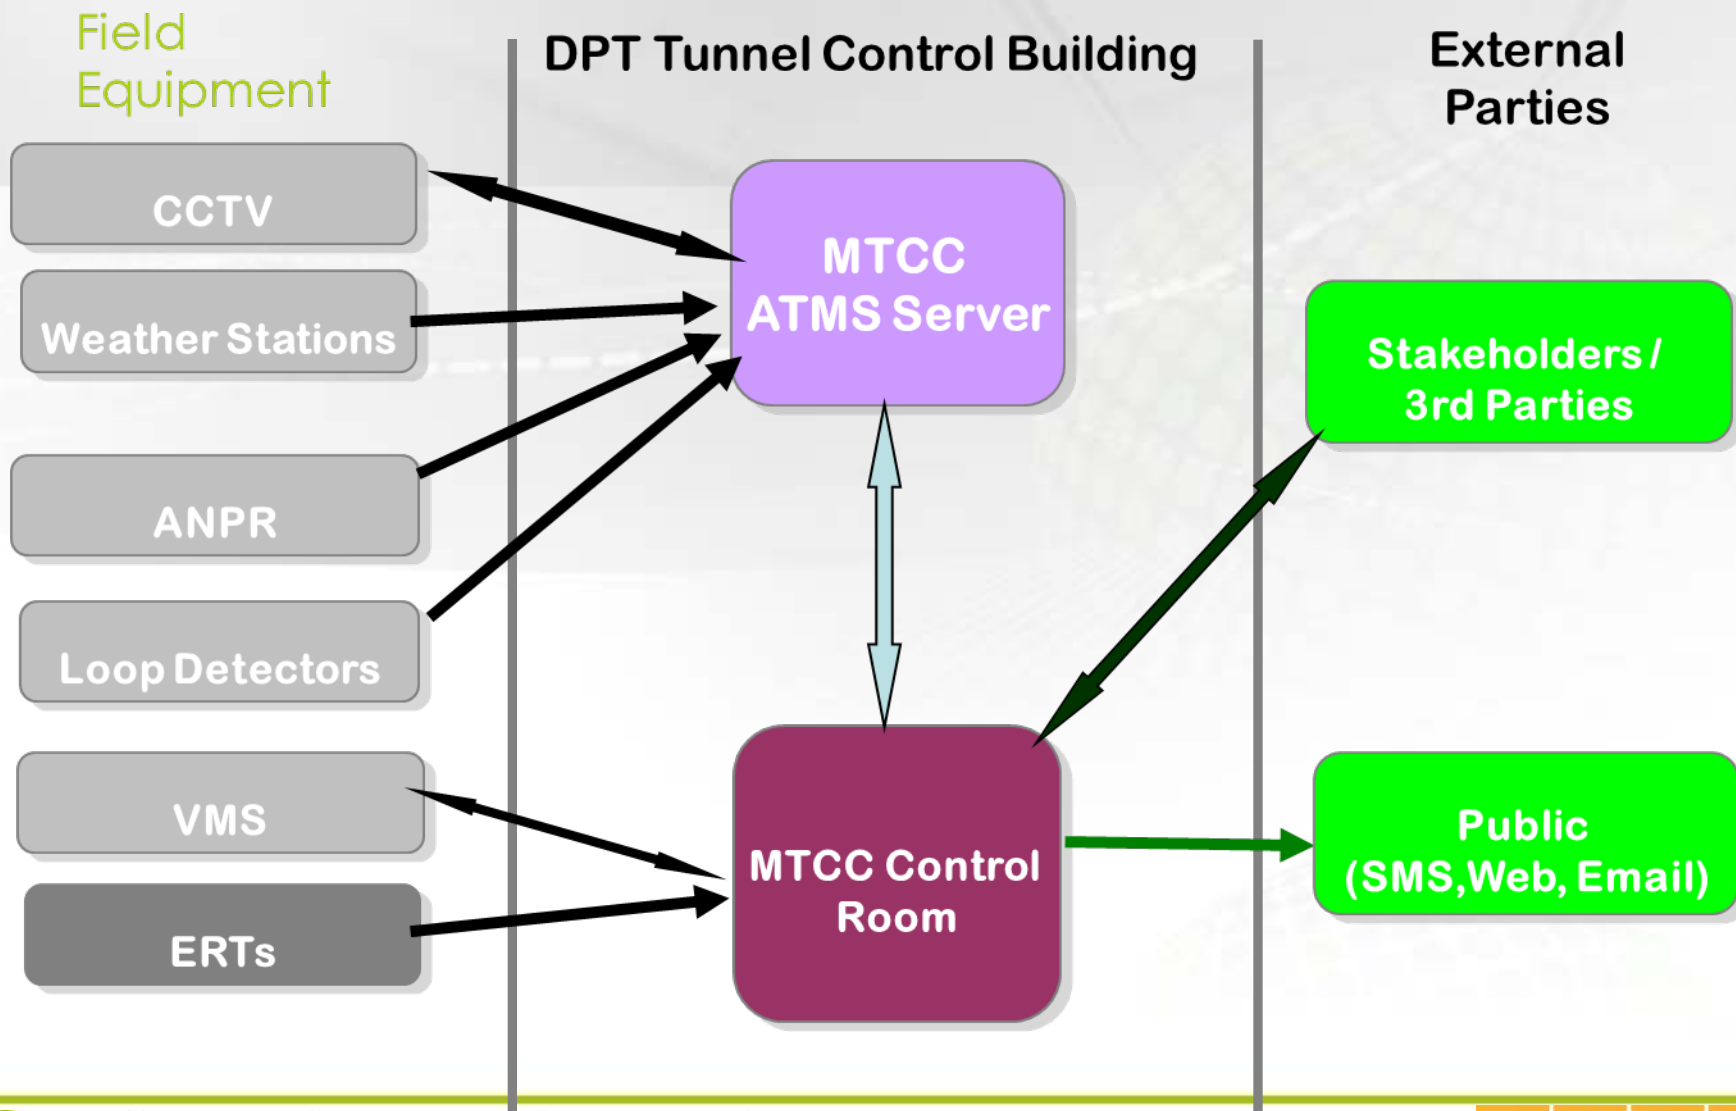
Field Equipment

DPT Tunnel Control Building

External Parties

CCTV

Weather Stations

ANPR

Loop Detectors

VMS

ERTs

MTCC ATMS Server

MTCC Control Room

Stakeholders / 3rd Parties

Public (SMS,Web, Email)